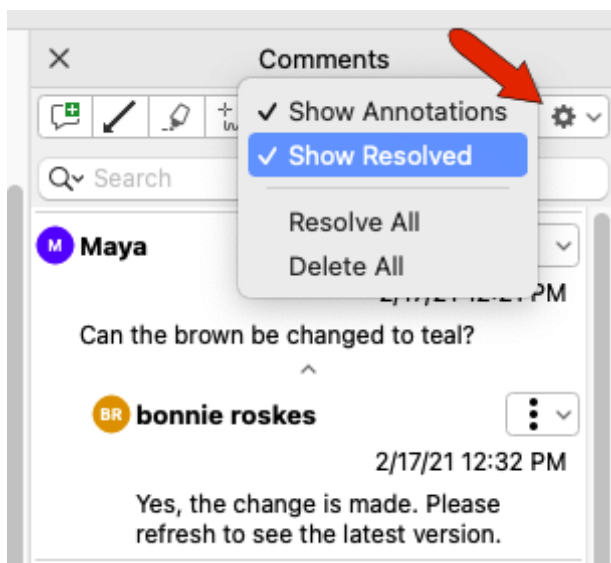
×
Comments

✓ Show Annotations
✓ Show Resolved
Resolve All
Delete All

Search

M Maya
2/17/21 12:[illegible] PM
Can the brown be changed to teal?

BR bonnie roskes
2/17/21 12:32 PM
Yes, the change is made. Please refresh to see the latest version.